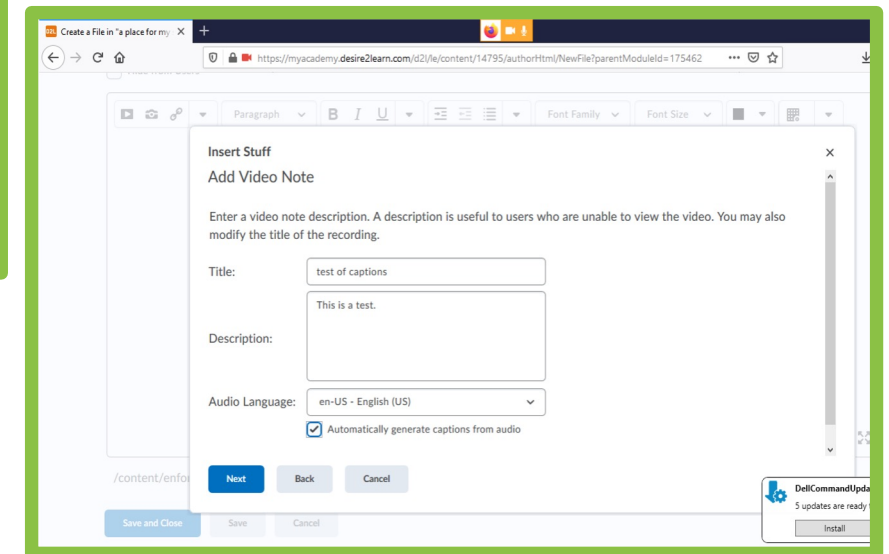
Create a File in "a place for my ×

https://myacademy.desire2learn.com/d2l/le/content/14795/authorHtml/NewFile?parentModuleId=175462

Paragraph

Font Family

Font Size

Insert Stuff

×

Add Video Note

Enter a video note description. A description is useful to users who are unable to view the video. You may also modify the title of the recording.

Title: test of captions

Description: This is a test.

Audio Language: en-US - English (US)

Automatically generate captions from audio

Next Back Cancel

/content/enfo

Save and Close Save Cancel

DellCommandUpda

5 updates are ready

Install